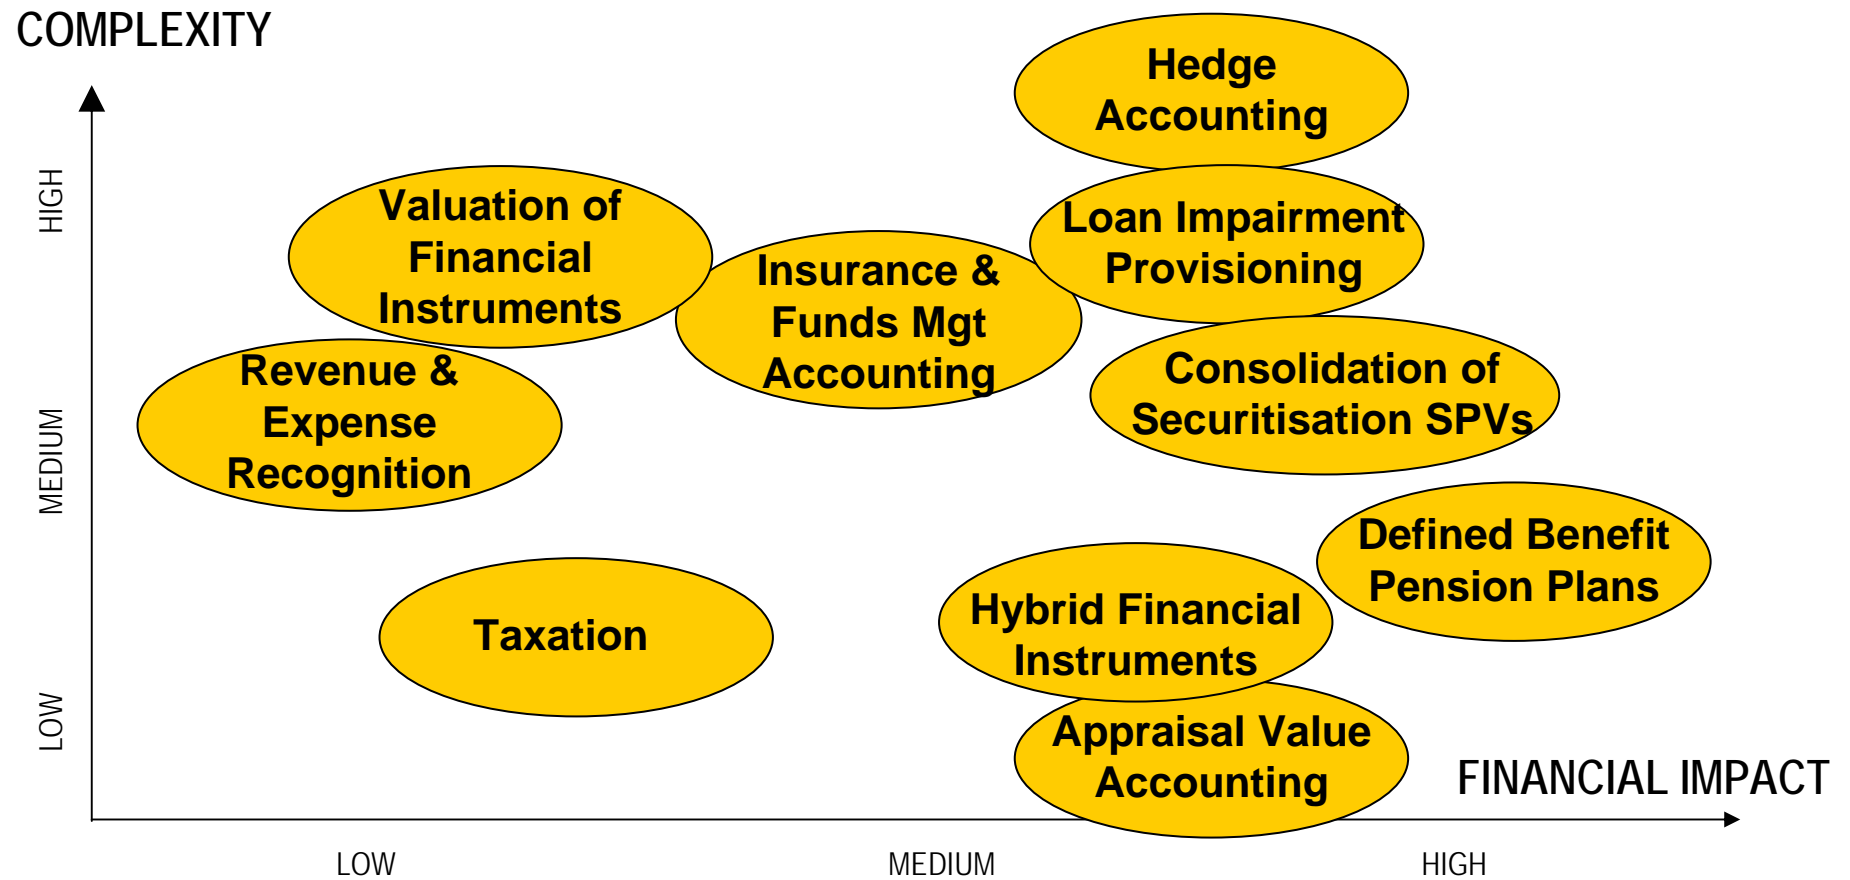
COMPLEXITY

HIGH

MEDIUM

LOW

Hedge Accounting

Valuation of Financial Instruments

Insurance & Funds Mgt Accounting

Loan Impairment Provisioning

Revenue & Expense Recognition

Consolidation of Securitisation SPVs

Defined Benefit Pension Plans

Taxation

Hybrid Financial Instruments

Appraisal Value Accounting

FINANCIAL IMPACT

LOW

MEDIUM

HIGH